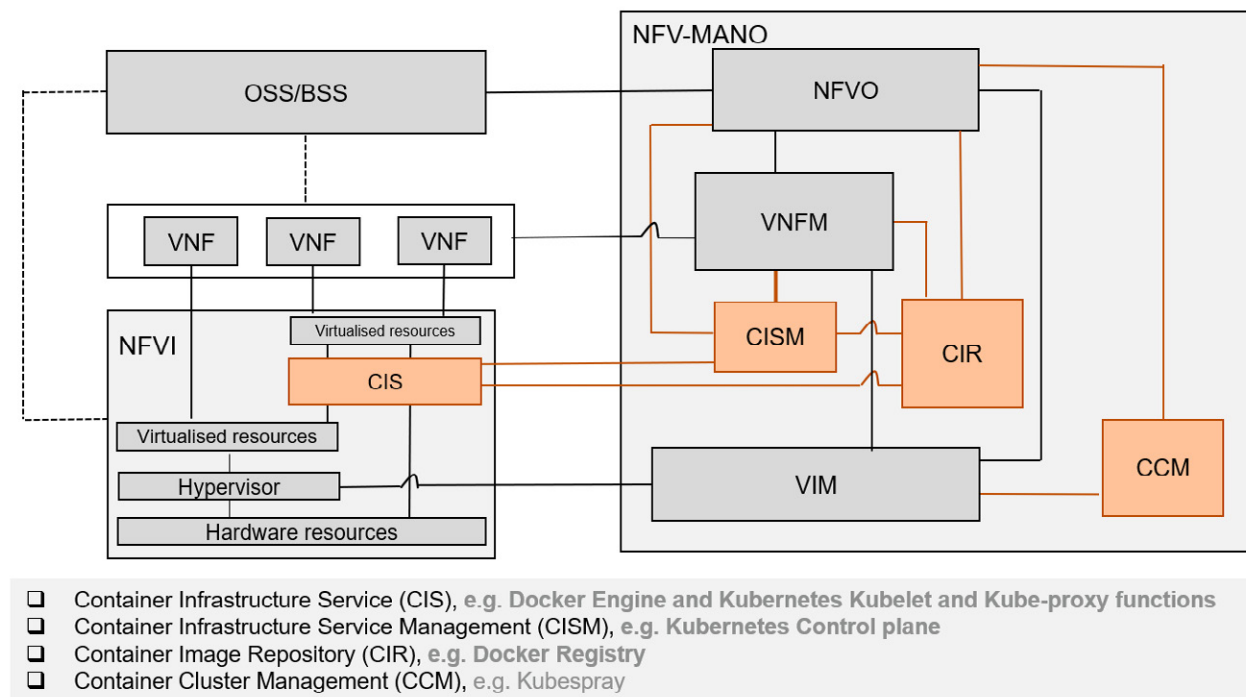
NFV-MANO

OSS/BSS

NFVO

VNFM

VNF

VNF

VNF

NFVI

Virtualised resources

CIS

CISM

CIR

Virtualised resources

Hypervisor

Hardware resources

VIM

CCM

❑ Container Infrastructure Service (CIS), e.g. Docker Engine and Kubernetes Kubelet and Kube-proxy functions
❑ Container Infrastructure Service Management (CISM), e.g. Kubernetes Control plane
❑ Container Image Repository (CIR), e.g. Docker Registry
❑ Container Cluster Management (CCM), e.g. Kubespray